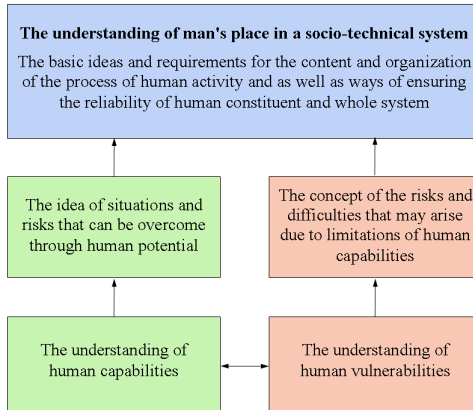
The understanding of man's place in a socio-technical system

The basic ideas and requirements for the content and organization of the process of human activity and as well as ways of ensuring the reliability of human constituent and whole system

The idea of situations and risks that can be overcome through human potential

The concept of the risks and difficulties that may arise due to limitations of human capabilities

The understanding of human capabilities

The understanding of human vulnerabilities